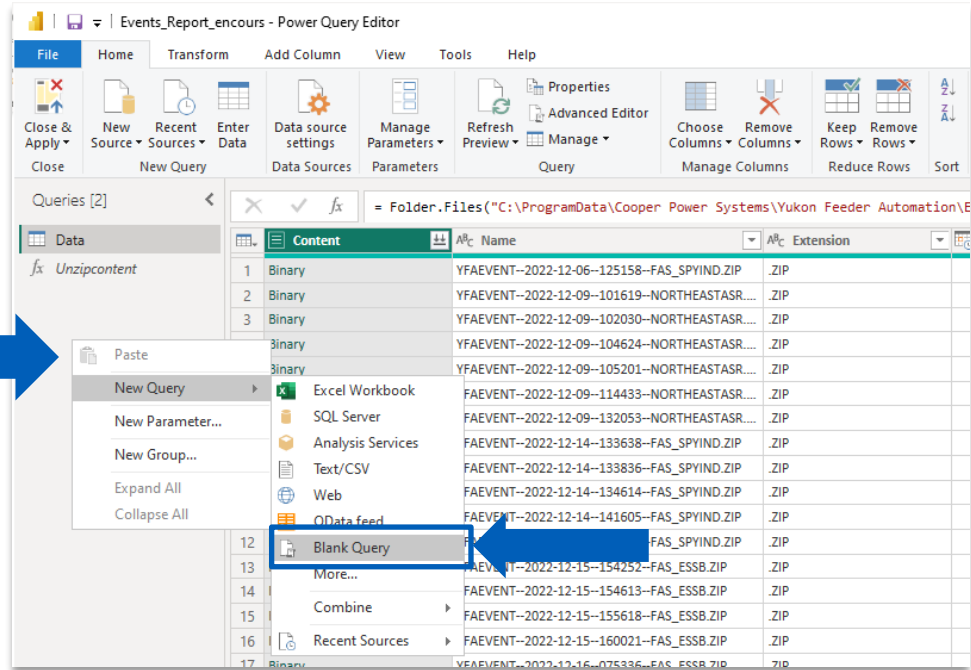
Events_Report_encours - Power Query Editor

File Home Transform Add Column View Tools Help

Close & Apply
Close
New Source
Recent Sources
Enter Data
New Query
Data source settings
Data Sources
Manage Parameters
Parameters
Refresh Preview
Properties
Advanced Editor
Manage
Query
Choose Columns
Remove Columns
Manage Columns
Keep Rows
Remove Rows
Reduce Rows
Sort

Queries [2]
Data
Unzipcontent

= Folder.Files("C:\ProgramData\Cooper Power Systems\Yukon Feeder Automation\E

| | Content | Name | Extension |
|---|---|---|---|
| 1 | Binary | YFAEVENT--2022-12-06--125158--FAS_SPYIND.ZIP | .ZIP |
| 2 | Binary | YFAEVENT--2022-12-09--101619--NORTHEASTASR.... | .ZIP |
| 3 | Binary | YFAEVENT--2022-12-09--102030--NORTHEASTASR.... | .ZIP |
| | Binary | YFAEVENT--2022-12-09--104624--NORTHEASTASR.... | .ZIP |
| | Binary | YFAEVENT--2022-12-09--105201--NORTHEASTASR.... | .ZIP |
| | | FAEVENT--2022-12-09--114433--NORTHEASTASR.... | .ZIP |
| | | FAEVENT--2022-12-09--132053--NORTHEASTASR.... | .ZIP |
| | | FAEVENT--2022-12-14--133638--FAS_SPYIND.ZIP | .ZIP |
| | | FAEVENT--2022-12-14--133836--FAS_SPYIND.ZIP | .ZIP |
| | | FAEVENT--2022-12-14--134614--FAS_SPYIND.ZIP | .ZIP |
| | | FAEVENT--2022-12-14--141605--FAS_SPYIND.ZIP | .ZIP |
| 12 | | FAS_SPYIND.ZIP | .ZIP |
| 13 | | FAEVENT--2022-12-15--154252--FAS_ESSB.ZIP | .ZIP |
| 14 | | FAEVENT--2022-12-15--154613--FAS_ESSB.ZIP | .ZIP |
| 15 | | FAEVENT--2022-12-15--155618--FAS_ESSB.ZIP | .ZIP |
| 16 | | FAEVENT--2022-12-15--160021--FAS_ESSB.ZIP | .ZIP |
| 17 | Binary | YFAEVENT--2022-12-16--075336--FAS_ESSB.ZIP | .ZIP |

Paste
New Query
New Parameter...
New Group...
Expand All
Collapse All

Excel Workbook
SQL Server
Analysis Services
Text/CSV
Web
OData feed
Blank Query
More...
Combine
Recent Sources